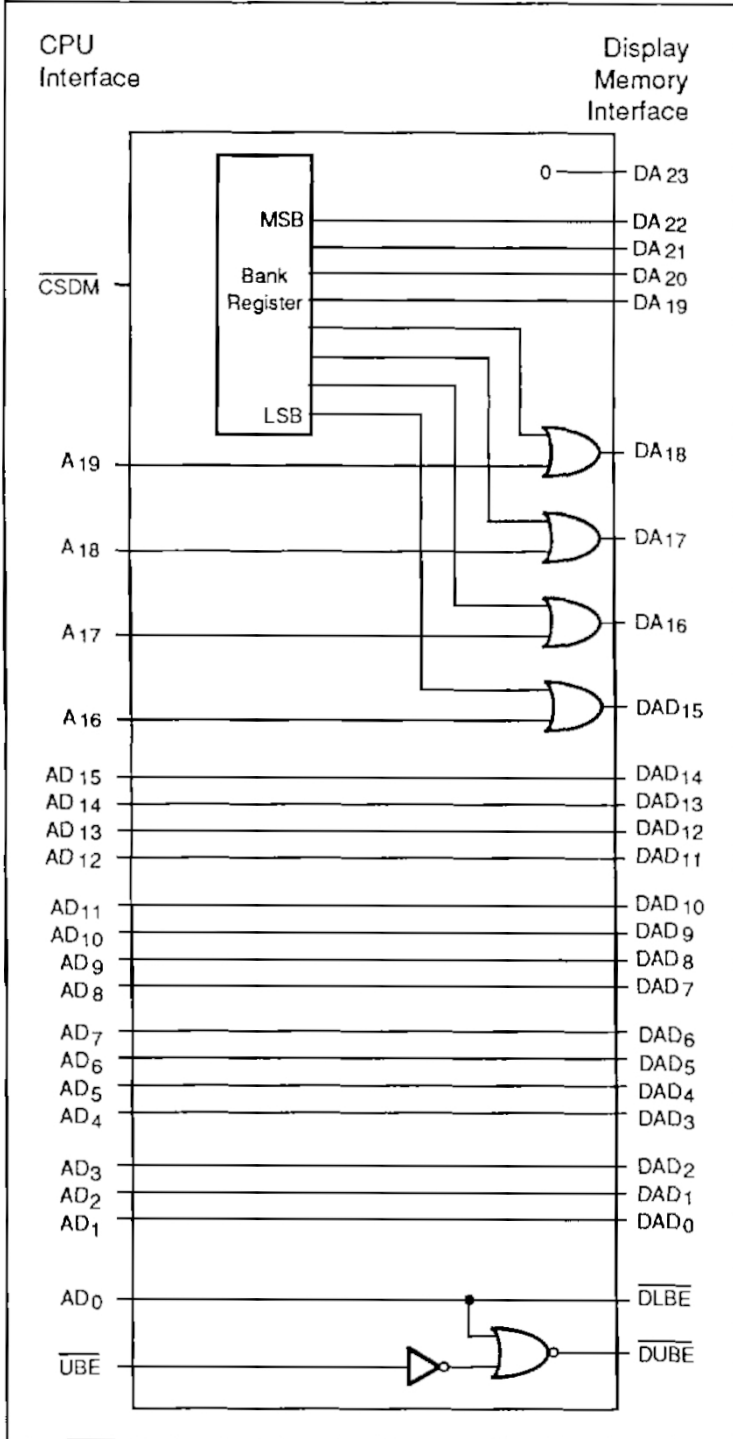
CPU Interface

Display Memory Interface

MSB

Bank Register

LSB

0

$DA_{23}$
$DA_{22}$
$DA_{21}$
$DA_{20}$
$DA_{19}$

$\overline{CSDM}$

$A_{19}$
$DA_{18}$
$A_{18}$
$DA_{17}$
$A_{17}$
$DA_{16}$
$A_{16}$
$DAD_{15}$

$AD_{15}$ $DAD_{14}$
$AD_{14}$ $DAD_{13}$
$AD_{13}$ $DAD_{12}$
$AD_{12}$ $DAD_{11}$
$AD_{11}$ $DAD_{10}$
$AD_{10}$ $DAD_{9}$
$AD_{9}$ $DAD_{8}$
$AD_{8}$ $DAD_{7}$
$AD_{7}$ $DAD_{6}$
$AD_{6}$ $DAD_{5}$
$AD_{5}$ $DAD_{4}$
$AD_{4}$ $DAD_{3}$
$AD_{3}$ $DAD_{2}$
$AD_{2}$ $DAD_{1}$
$AD_{1}$ $DAD_{0}$
$AD_{0}$ $\overline{DLBE}$
$\overline{UBE}$ $\overline{DUBE}$